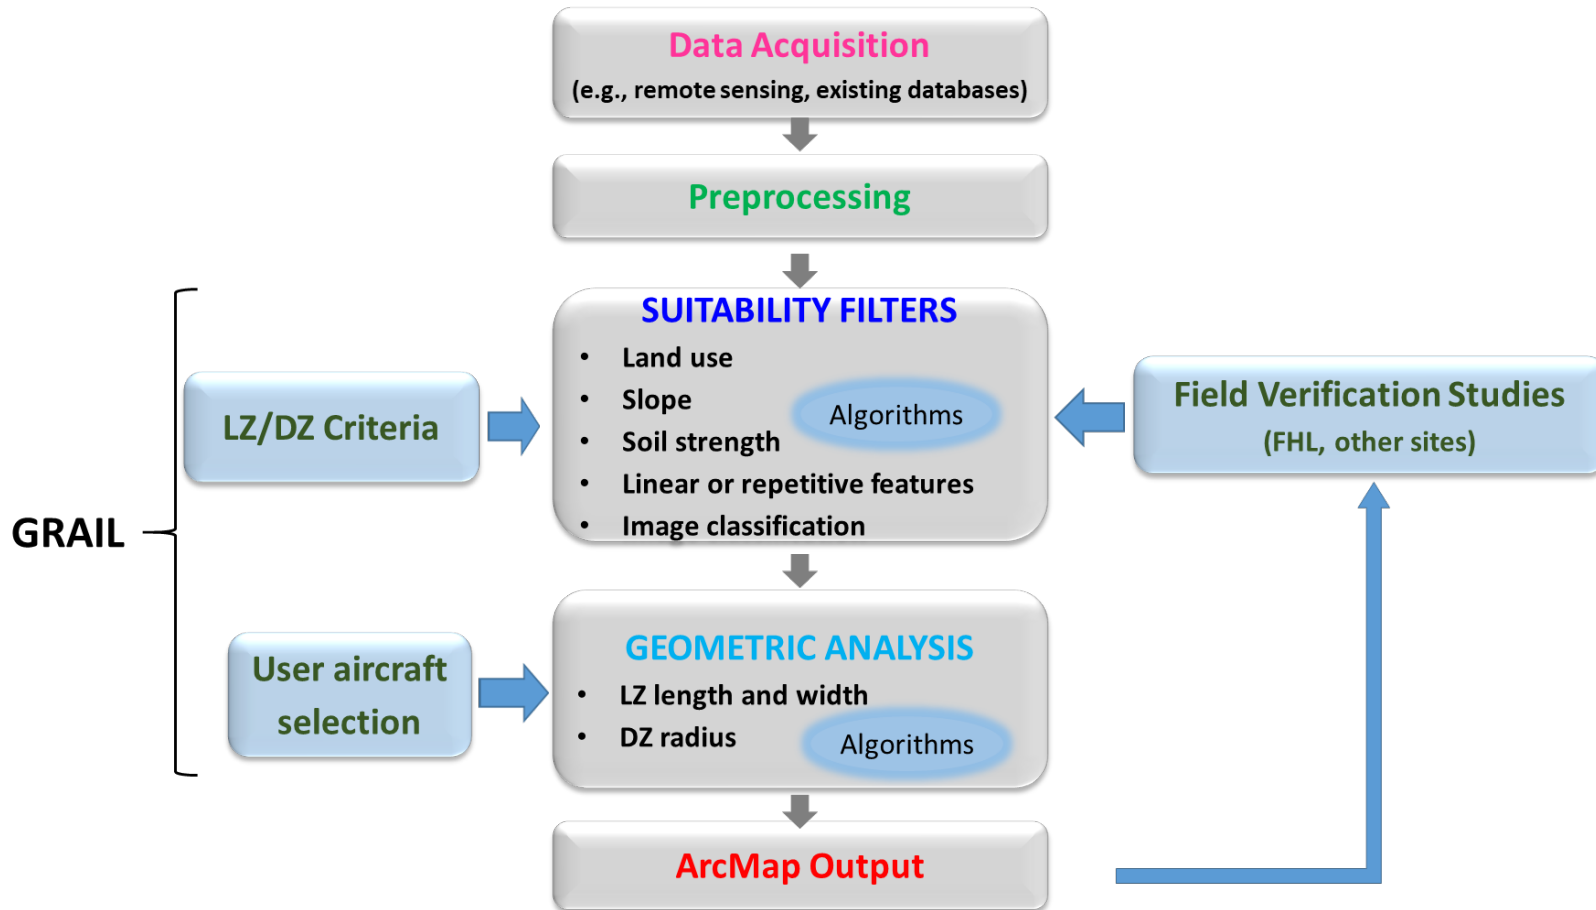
Data Acquisition
(e.g., remote sensing, existing databases)

Preprocessing

GRAIL

LZ/DZ Criteria

SUITABILITY FILTERS
- Land use
- Slope
- Soil strength
- Linear or repetitive features
- Image classification

Algorithms

Field Verification Studies
(FHL, other sites)

User aircraft selection

GEOMETRIC ANALYSIS
- LZ length and width
- DZ radius

Algorithms

ArcMap Output